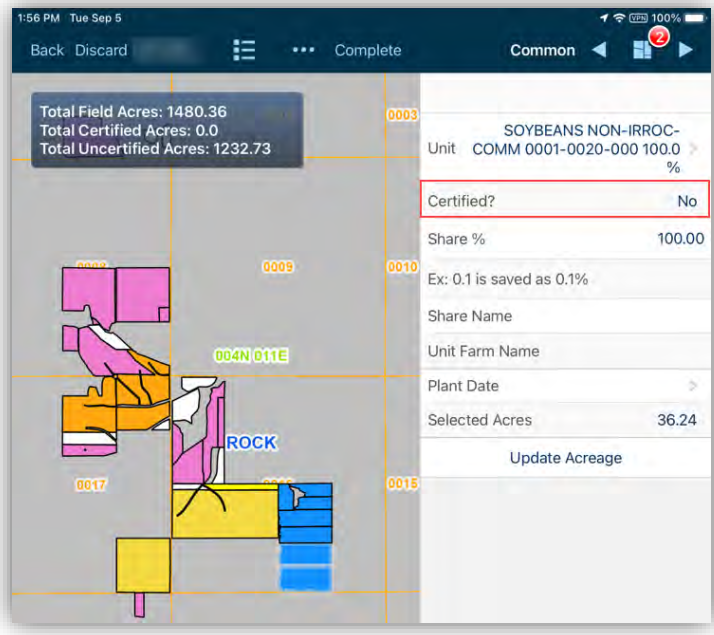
1:56 PM Tue Sep 5
VPN 100%

Back Discard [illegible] ••• Complete Common ◀ 2 ▶

Total Field Acres: 1480.36
Total Certified Acres: 0.0
Total Uncertified Acres: 1232.73

0003
0009
0010
004N 011E
ROCK
0017
0015

Unit SOYBEANS NON-IRROC-COMM 0001-0020-000 100.0 %
Certified? No
Share % 100.00
Ex: 0.1 is saved as 0.1%
Share Name
Unit Farm Name
Plant Date
Selected Acres 36.24
Update Acreage